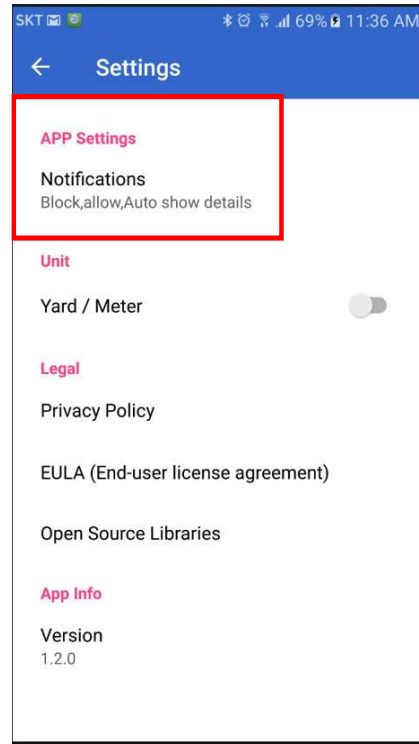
SKT 69% 11:36 AM

Settings

APP Settings

Notifications
Block,allow,Auto show details

Unit

Yard / Meter

Legal

Privacy Policy

EULA (End-user license agreement)

Open Source Libraries

App Info

Version
1.2.0